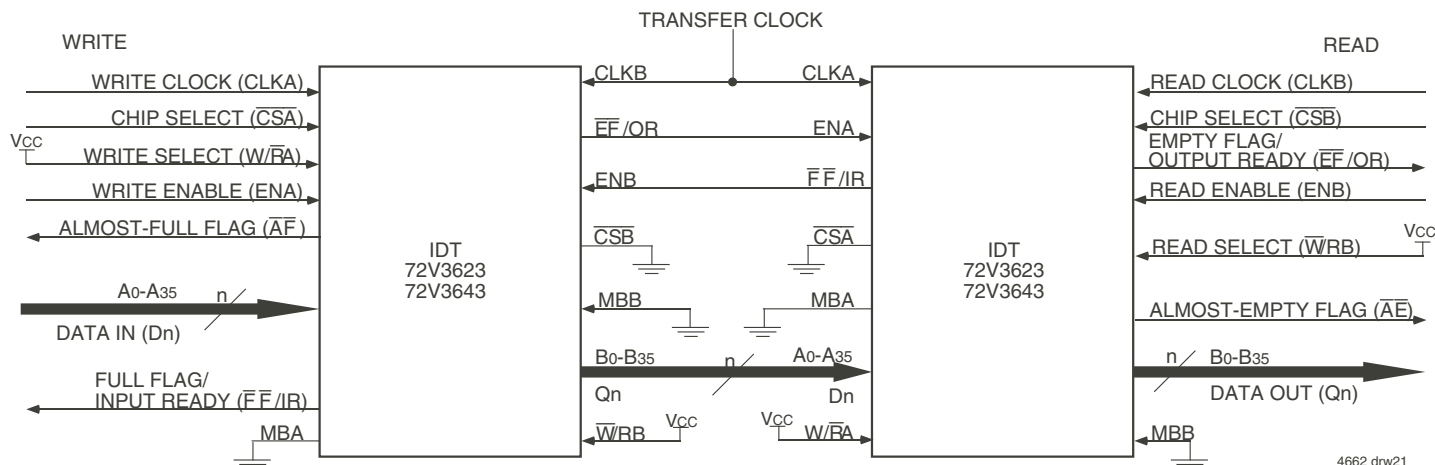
TRANSFER CLOCK

WRITE

READ

WRITE CLOCK (CLKA)

CHIP SELECT ($\overline{CSA}$)

$V_{CC}$

WRITE SELECT (W/$\overline{R}$A)

WRITE ENABLE (ENA)

ALMOST-FULL FLAG ($\overline{AF}$)

$A_0$-$A_{35}$

n

DATA IN (Dn)

FULL FLAG/ INPUT READY ($\overline{FF}$/IR)

MBA

IDT 72V3623 72V3643

CLKB

$\overline{EF}$/OR

ENB

$\overline{CSB}$

MBB

$B_0$-$B_{35}$

Qn

$\overline{W}$/RB

$V_{CC}$

n

CLKA

ENA

$\overline{FF}$/IR

$\overline{CSA}$

MBA

$A_0$-$A_{35}$

Dn

$V_{CC}$

W/$\overline{R}$A

IDT 72V3623 72V3643

READ CLOCK (CLKB)

CHIP SELECT ($\overline{CSB}$)

EMPTY FLAG/ OUTPUT READY ($\overline{EF}$/OR)

READ ENABLE (ENB)

READ SELECT ($\overline{W}$/RB)

$V_{CC}$

ALMOST-EMPTY FLAG ($\overline{AE}$)

n

$B_0$-$B_{35}$

DATA OUT (Qn)

MBB

4662 drw21